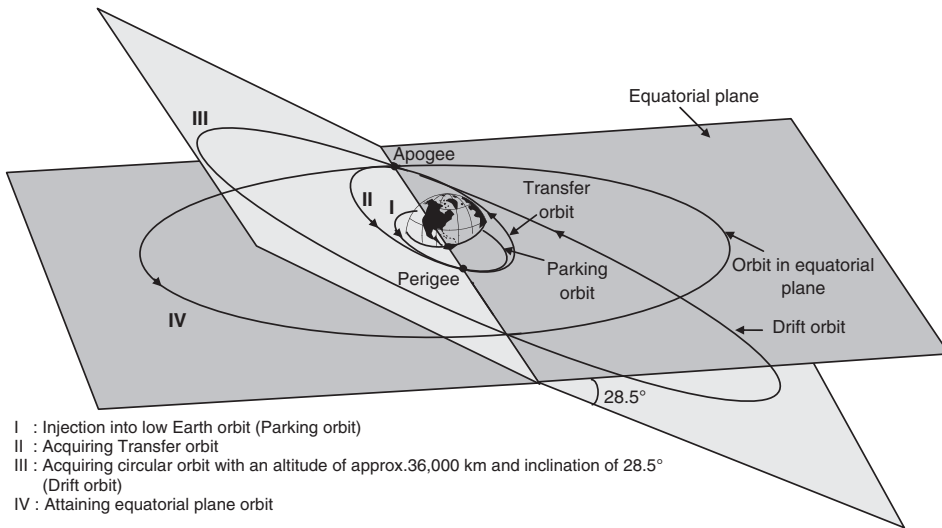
Equatorial plane

III

Apogee

II

I

Transfer orbit

Parking orbit

Perigee

Orbit in equatorial plane

IV

Drift orbit

28.5°

I : Injection into low Earth orbit (Parking orbit)
II : Acquiring Transfer orbit
III : Acquiring circular orbit with an altitude of approx.36,000 km and inclination of 28.5° (Drift orbit)
IV : Attaining equatorial plane orbit